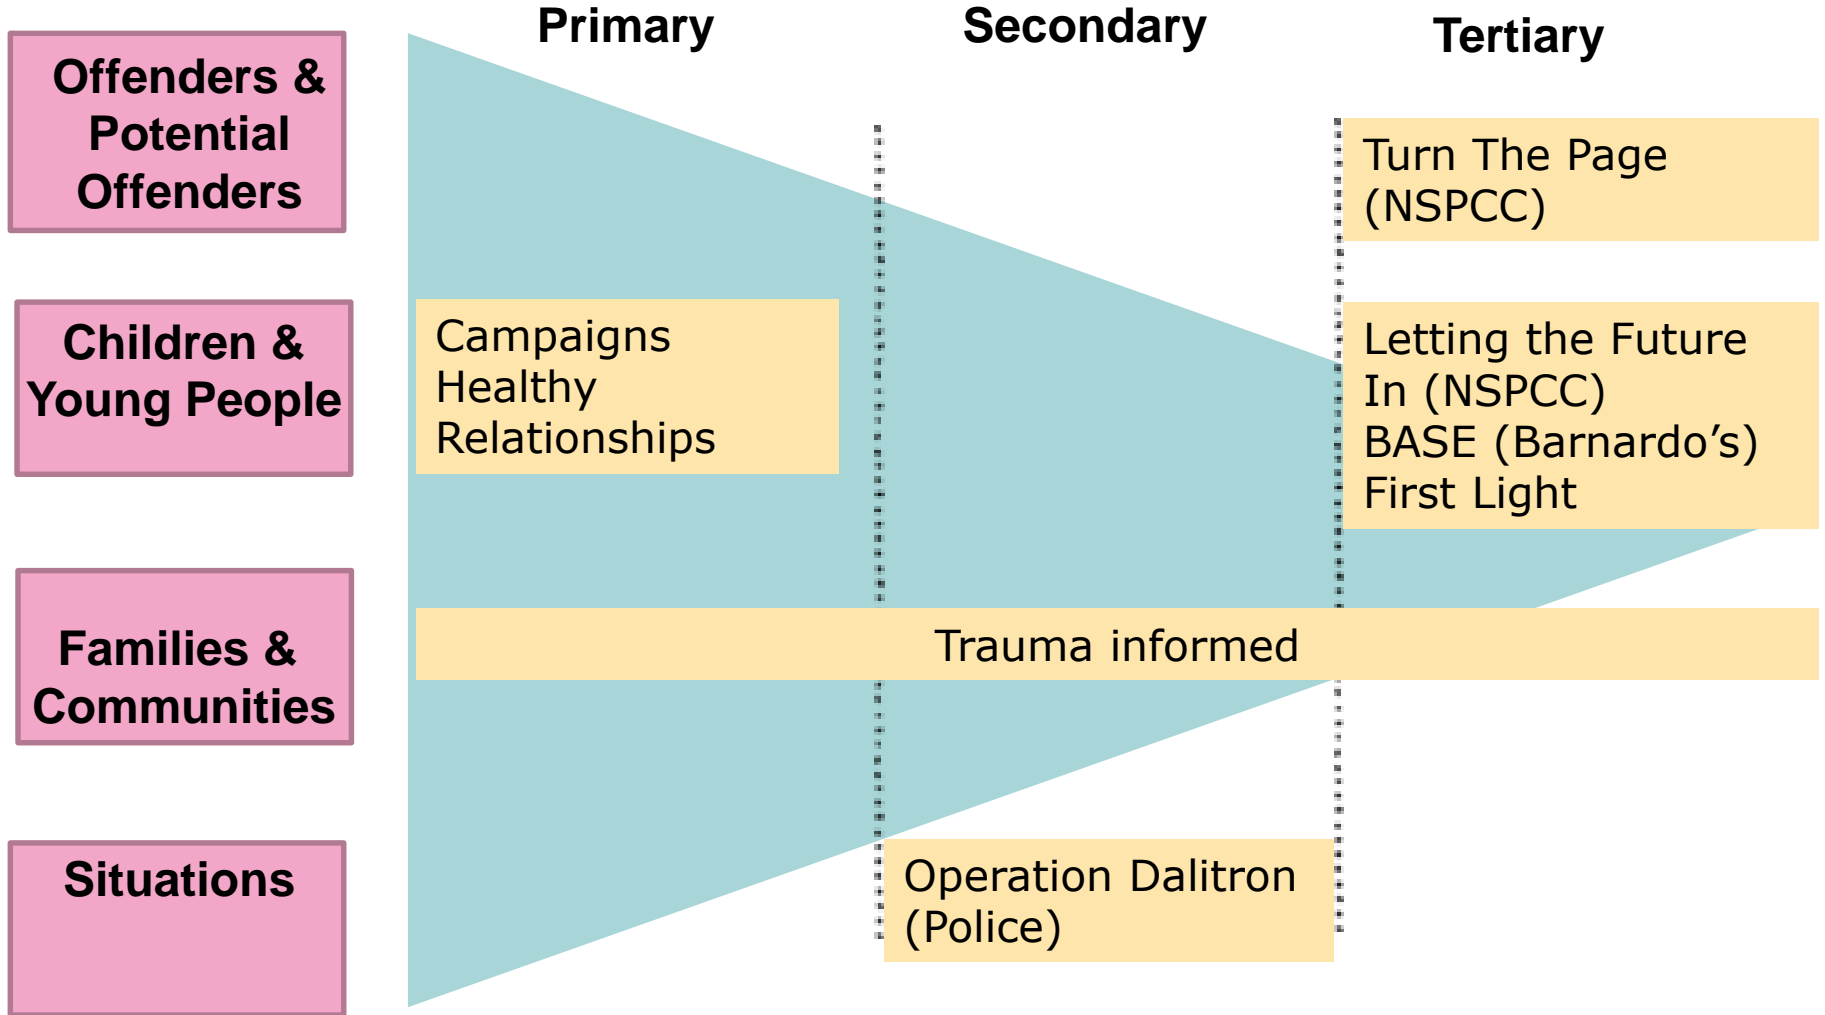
Primary

Secondary

Tertiary

Offenders & Potential Offenders

Turn The Page (NSPCC)

Children & Young People

Campaigns Healthy Relationships

Letting the Future In (NSPCC)
BASE (Barnardo's)
First Light

Families & Communities

Trauma informed

Situations

Operation Dalitron (Police)